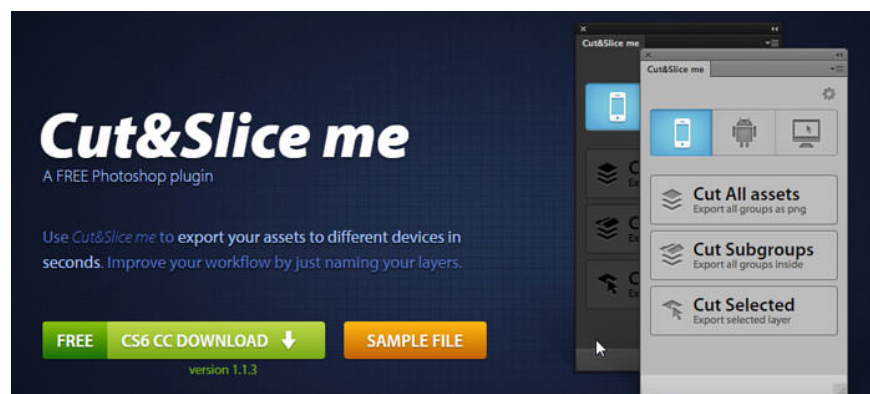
Cut&Slice me
A FREE Photoshop plugin

Use Cut&Slice me to export your assets to different devices in seconds. Improve your workflow by just naming your layers.

FREE CS6 CC DOWNLOAD
version 1.1.3

SAMPLE FILE

Cut&Slice me

C
Ex

C
Ex

C
Ex

Cut&Slice me

Cut All assets
Export all groups as png

Cut Subgroups
Export all groups inside

Cut Selected
Export selected layer